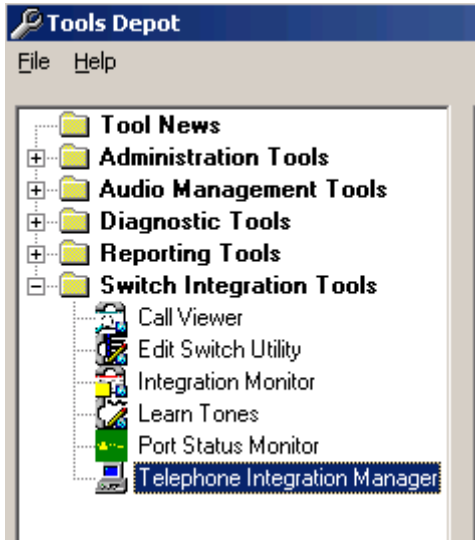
Tools Depot

File Help

Tool News
Administration Tools
Audio Management Tools
Diagnostic Tools
Reporting Tools
Switch Integration Tools
Call Viewer
Edit Switch Utility
Integration Monitor
Learn Tones
Port Status Monitor
Telephone Integration Manager